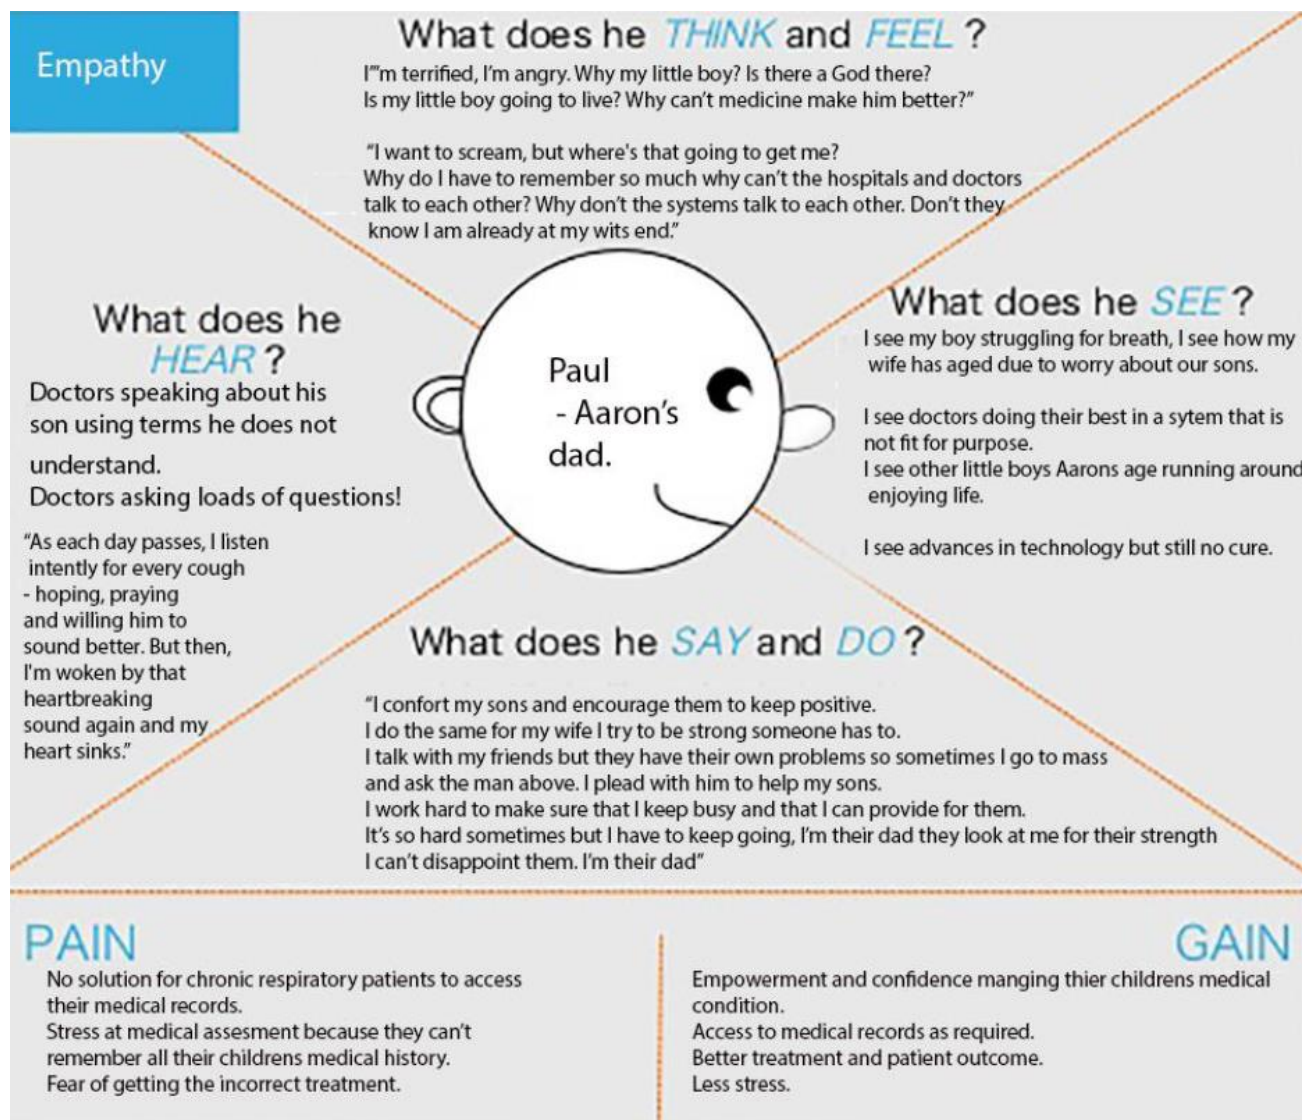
Empathy

What does he THINK and FEEL?

I'"m terrified, I'm angry. Why my little boy? Is there a God there? Is my little boy going to live? Why can't medicine make him better?"

"I want to scream, but where's that going to get me? Why do I have to remember so much why can't the hospitals and doctors talk to each other? Why don't the systems talk to each other. Don't they know I am already at my wits end."

What does he HEAR?

Doctors speaking about his son using terms he does not understand.
Doctors asking loads of questions!

"As each day passes, I listen intently for every cough - hoping, praying and willing him to sound better. But then, I'm woken by that heartbreaking sound again and my heart sinks."

Paul - Aaron's dad.

What does he SEE?

I see my boy struggling for breath, I see how my wife has aged due to worry about our sons.

I see doctors doing their best in a sytem that is not fit for purpose.
I see other little boys Aarons age running around enjoying life.

I see advances in technology but still no cure.

What does he SAY and DO?

"I confort my sons and encourage them to keep positive.
I do the same for my wife I try to be strong someone has to.
I talk with my friends but they have their own problems so sometimes I go to mass and ask the man above. I plead with him to help my sons.
I work hard to make sure that I keep busy and that I can provide for them.
It's so hard sometimes but I have to keep going, I'm their dad they look at me for their strength I can't disappoint them. I'm their dad"

PAIN

No solution for chronic respiratory patients to access their medical records.
Stress at medical assesment because they can't remember all their childrens medical history.
Fear of getting the incorrect treatment.

GAIN

Empowerment and confidence manging thier childrens medical condition.
Access to medical records as required.
Better treatment and patient outcome.
Less stress.